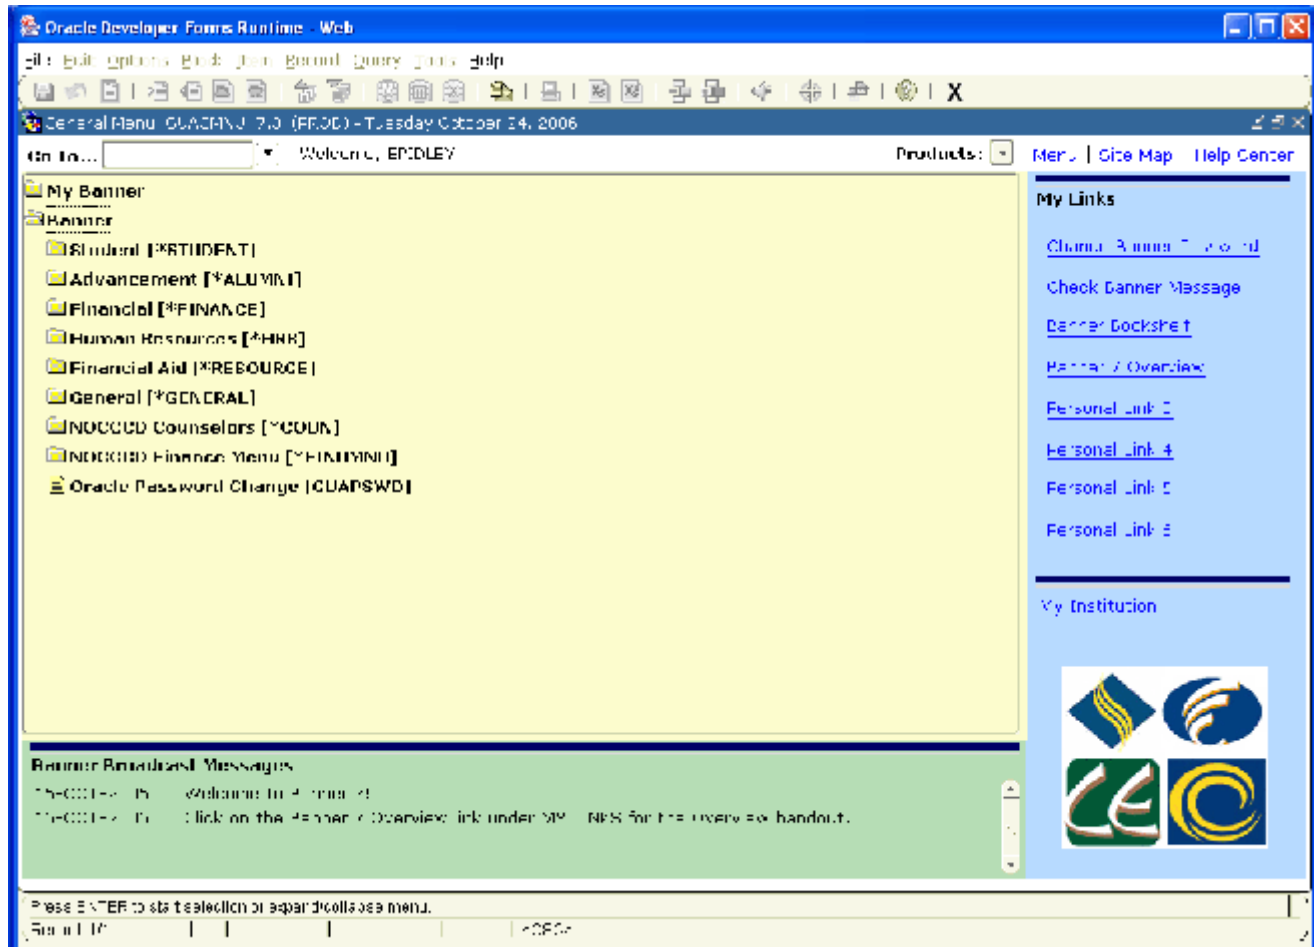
Oracle Developer Forms Runtime - Web

File Edit Options Block Item Record Query Tools Help

X

General Menu GUAGMNU 7.3 (PROD) - Tuesday October 24, 2006

Go To... Welcome, BRIDLEY Products: Menu | Site Map Help Center

My Banner
Banner
Student [*STUDENT]
Advancement [*ALUMNI]
Financial [*FINANCE]
Human Resources [*HRS]
Financial Aid [*RESOURCE]
General [*GENERAL]
NOCCCD Counselors [*COUN]
NOCCCD Finance Menu [*FINDMNU]
Oracle Password Change [GUAPSWD]

My Links

Change Banner Password

Check Banner Message

Banner Bookshelf

Banner 7 Overview

Personal Link 3

Personal Link 4

Personal Link 5

Personal Link 6

My Institution

Banner Broadcast Messages
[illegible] Welcome to Banner 7!
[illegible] Click on the Banner 7 Overview link under MY LINKS for the overview handout.

Press ENTER to start selection or expand/collapse menu.

Record: 1/? <OSC>